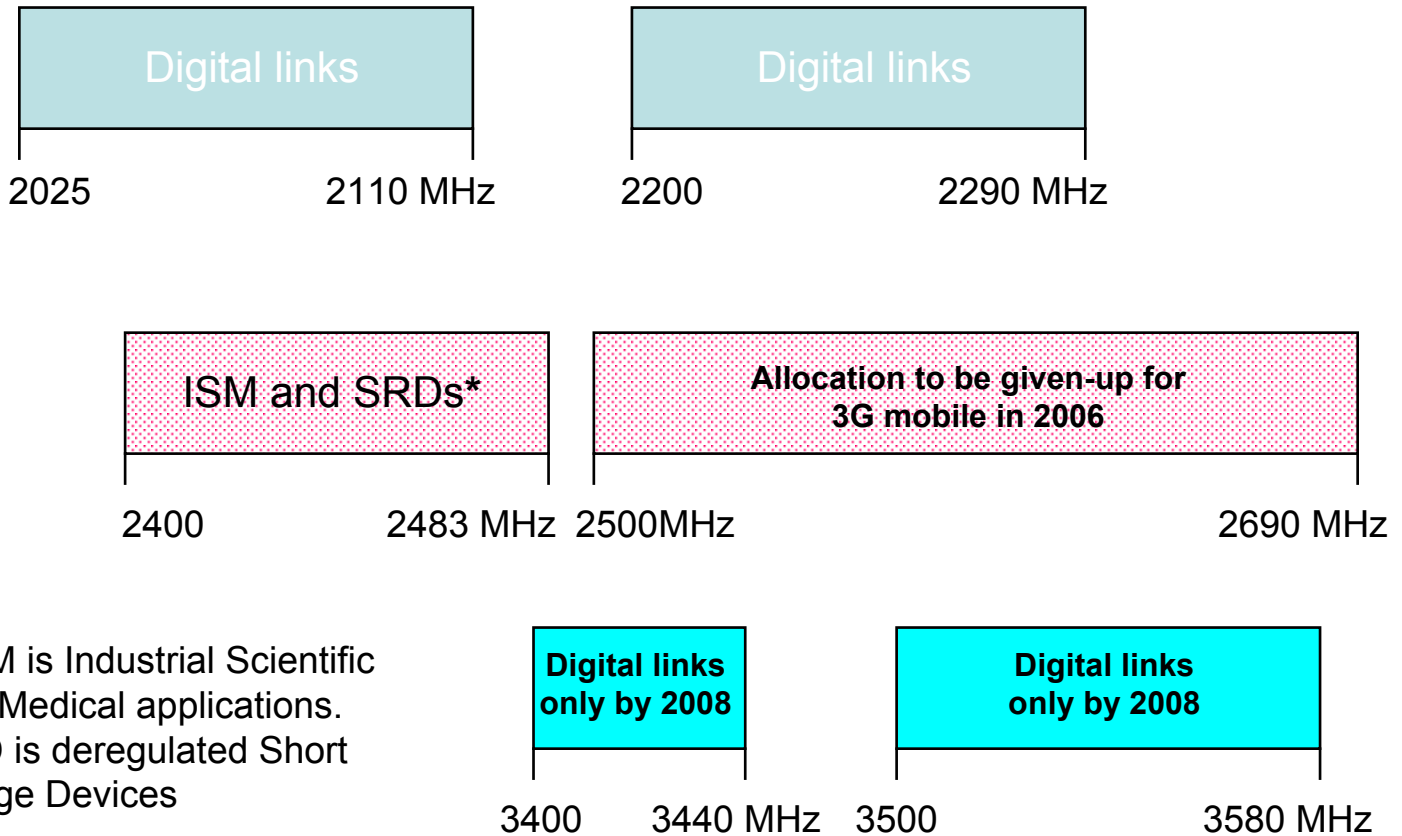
Digital links

2025 2110 MHz

Digital links

2200 2290 MHz

ISM and SRDs*

2400 2483 MHz

Allocation to be given-up for 3G mobile in 2006

2500MHz 2690 MHz

M is Industrial Scientific Medical applications. ) is deregulated Short ge Devices

Digital links only by 2008

3400 3440 MHz

Digital links only by 2008

3500 3580 MHz